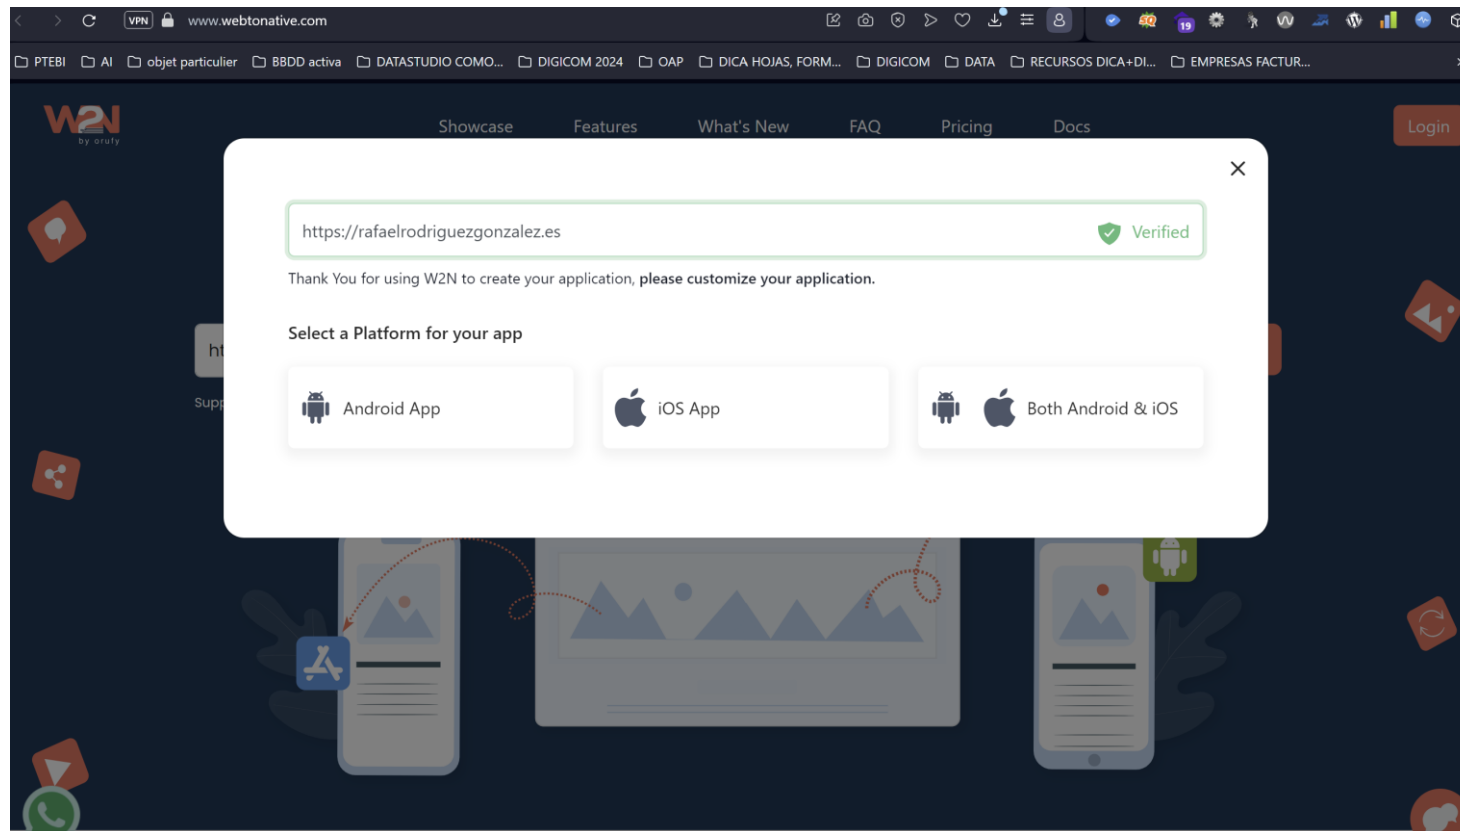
VPN www.webtonative.com

PTEBI AI objet particulier BBDD activa DATASTUDIO COMO... DIGICOM 2024 OAP DICA HOJAS, FORM... DIGICOM DATA RECURSOS DICA+DI... EMPRESAS FACTUR...

W2N by orufy

Showcase Features What's New FAQ Pricing Docs

Login

ht

Supp

https://rafaelrodriguezgonzalez.es Verified

Thank You for using W2N to create your application, **please customize your application.**

Select a Platform for your app

Android App

iOS App

Both Android & iOS